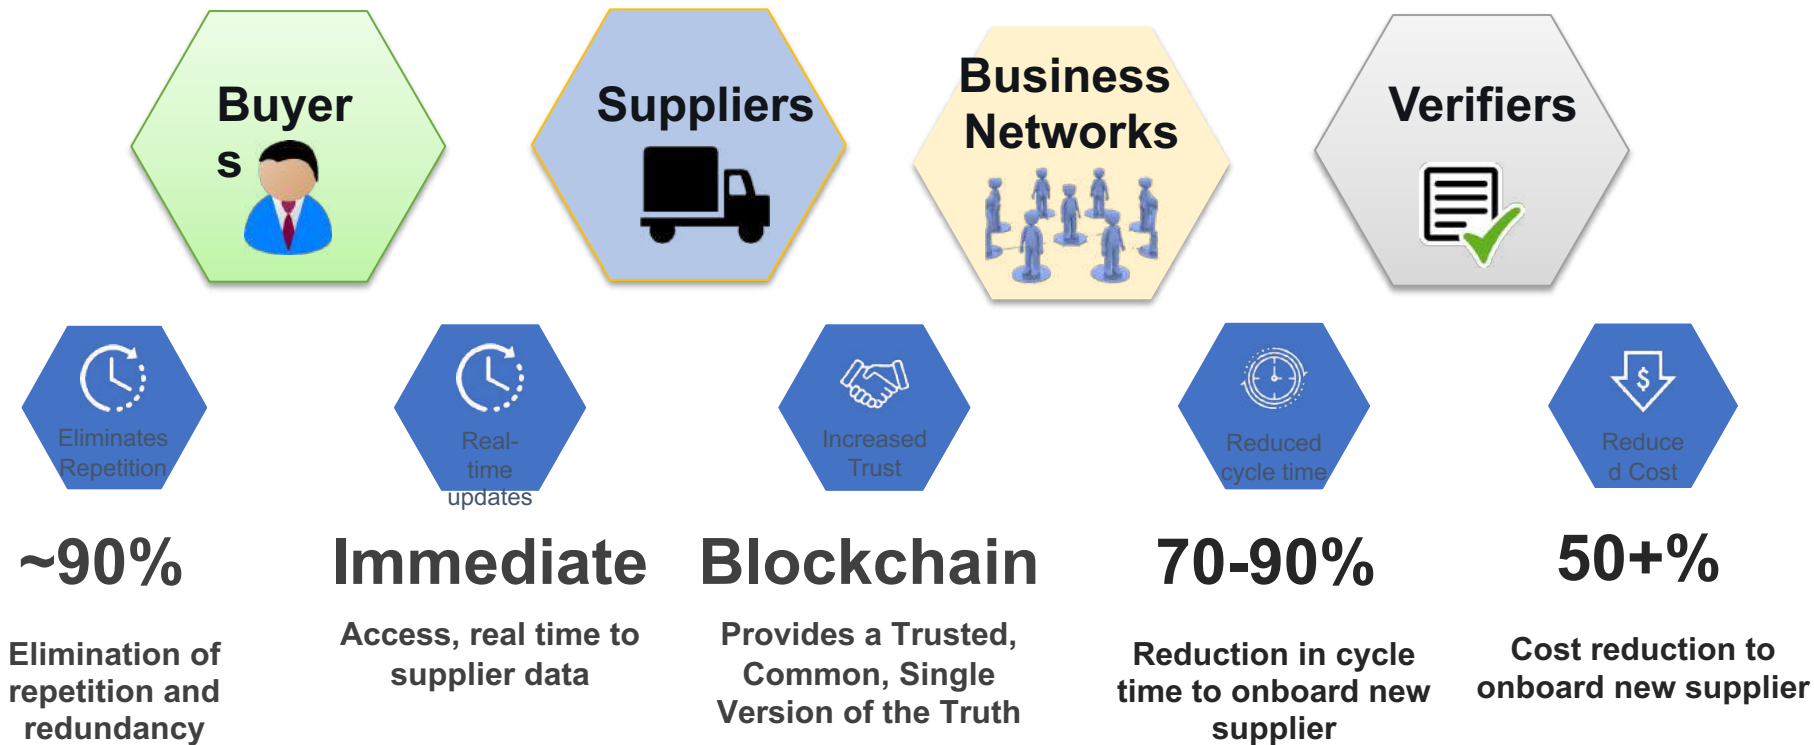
Buyer s

Suppliers

Business Networks

Verifiers

Eliminates Repetition

Real-time updates

Increased Trust

Reduced cycle time

Reduce d Cost

~90%

Elimination of repetition and redundancy

Immediate

Access, real time to supplier data

Blockchain

Provides a Trusted, Common, Single Version of the Truth

70-90%

Reduction in cycle time to onboard new supplier

50+%

Cost reduction to onboard new supplier